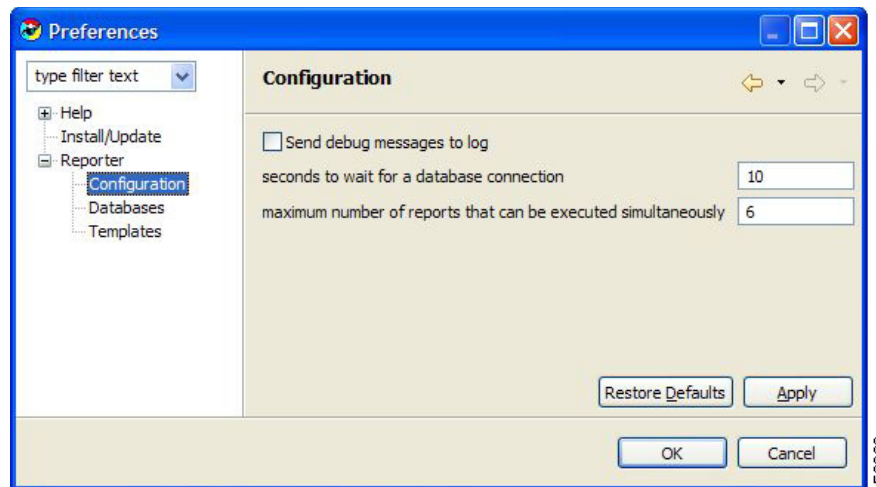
Preferences

type filter text

Help
Install/Update
Reporter
Configuration
Databases
Templates

Configuration

Send debug messages to log

seconds to wait for a database connection 10

maximum number of reports that can be executed simultaneously 6

Restore Defaults

Apply

OK

Cancel

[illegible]